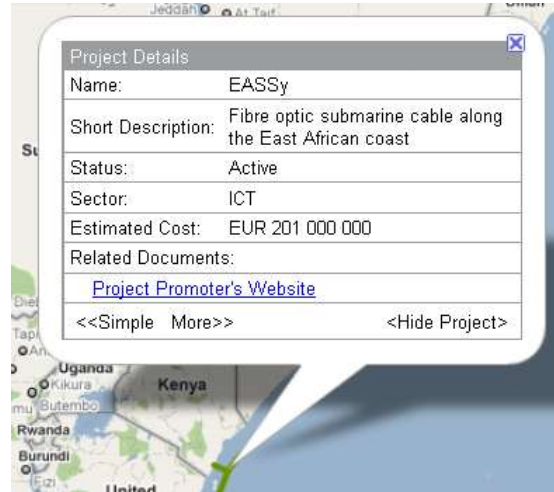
Jeddah At Taif

Oman

Project Details

| Name: | EASSy |
|---|---|
| Short Description: | Fibre optic submarine cable along the East African coast |
| Status: | Active |
| Sector: | ICT |
| Estimated Cost: | EUR 201 000 000 |
| Related Documents: | |

Project Promoter's Website

<<Simple More>> <Hide Project>

Su

Die

Tap

An

Uganda

Kikura

Kenya

Butembo

Rwanda

Burundi

Fizi

United